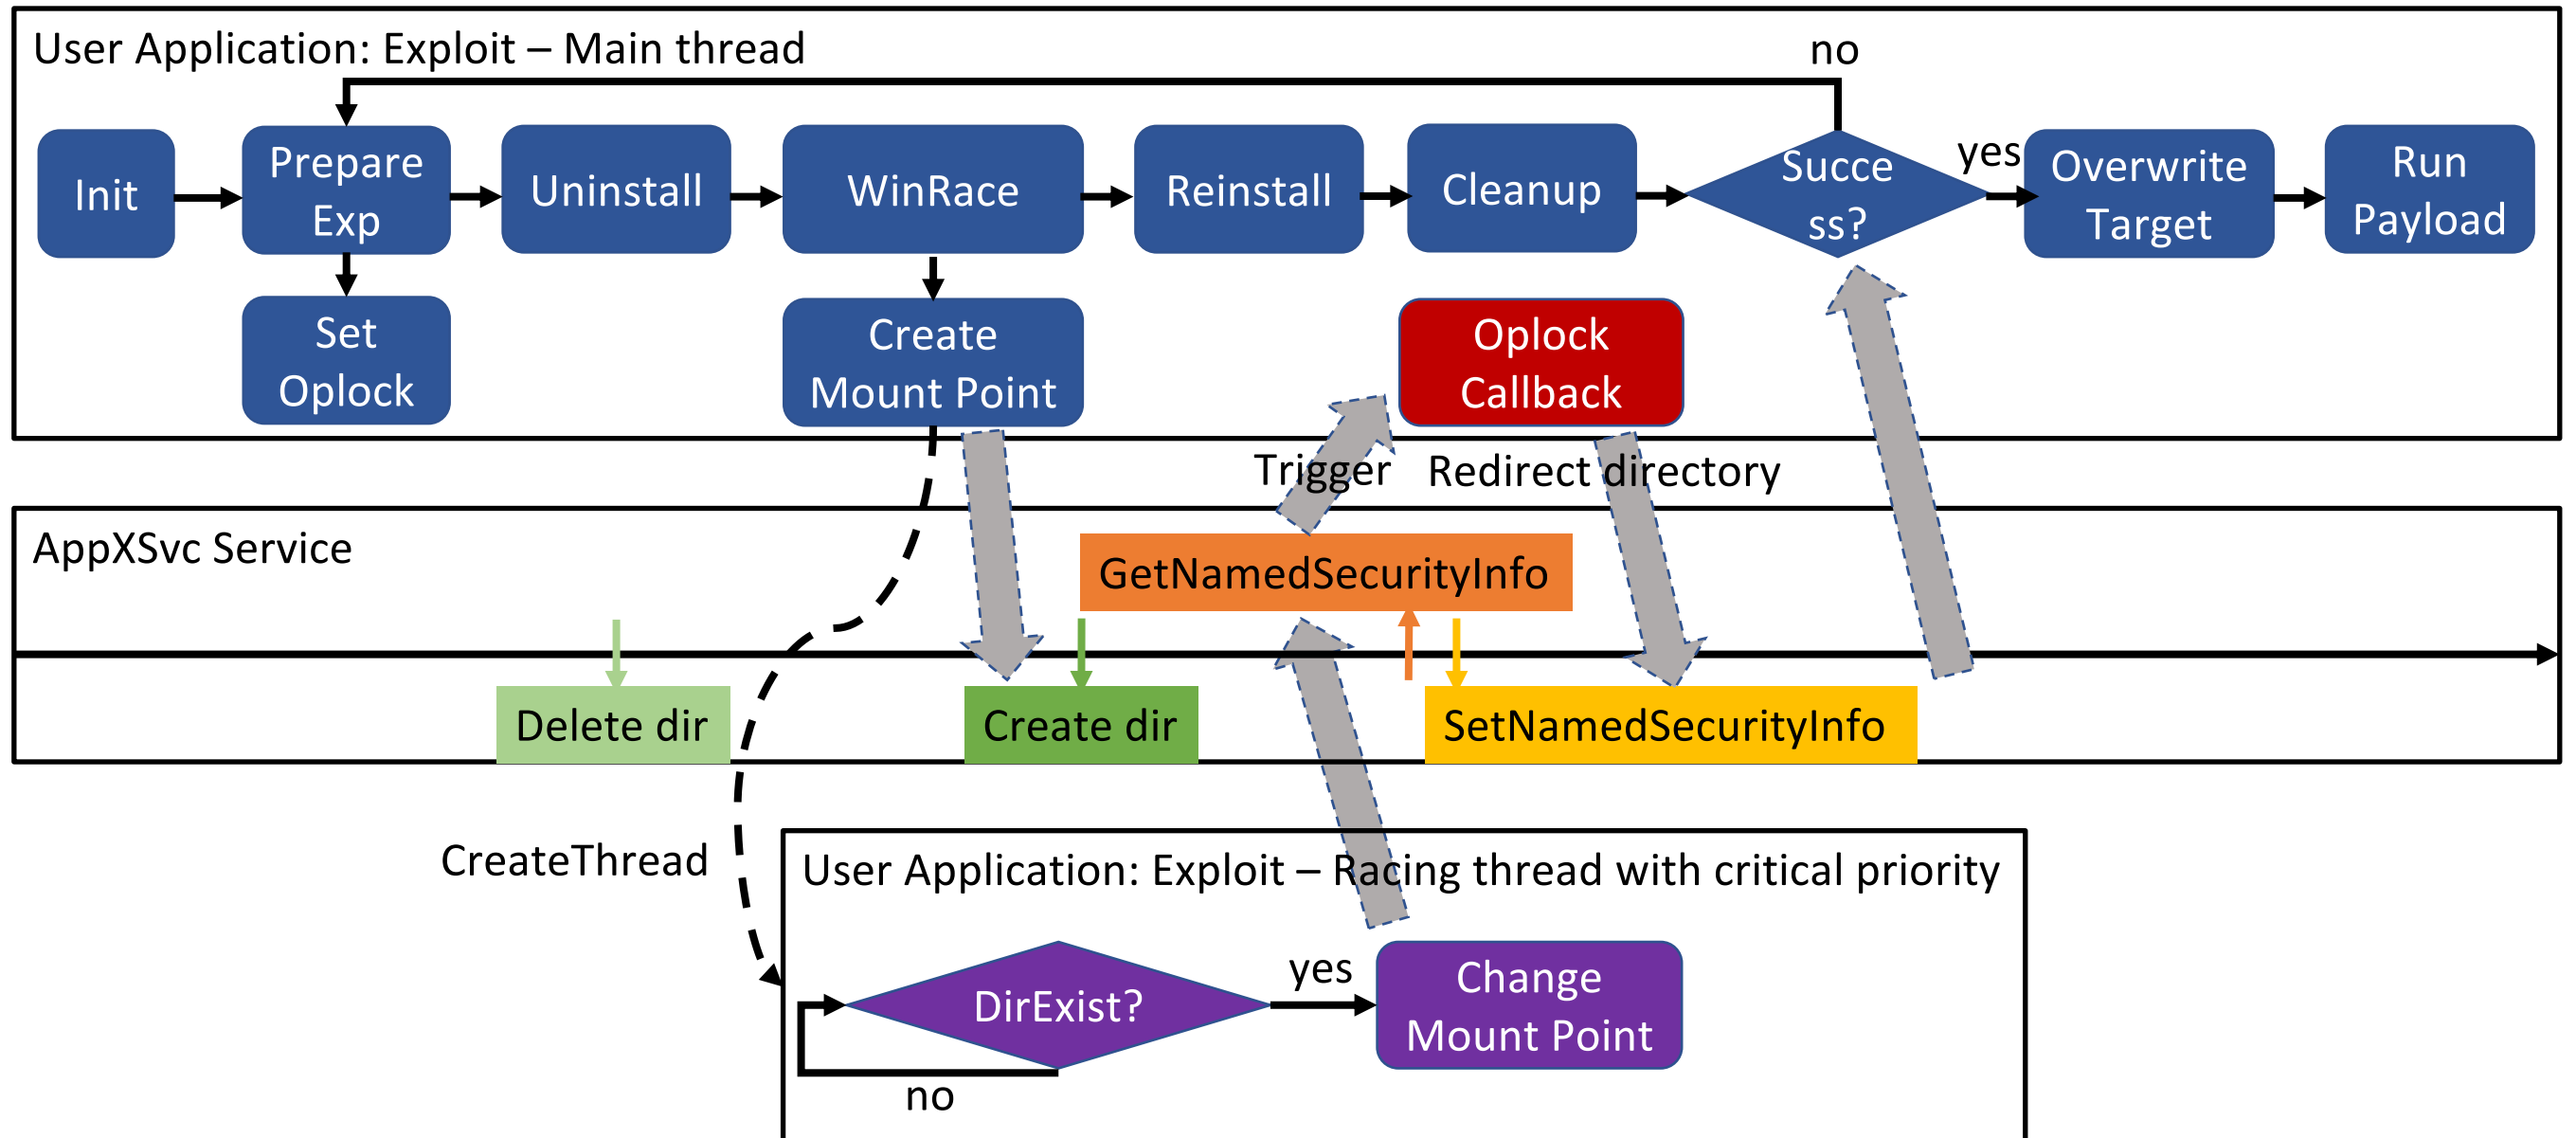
User Application: Exploit – Main thread

no

Init

Prepare Exp

Uninstall

WinRace

Reinstall

Cleanup

Success?

yes

Overwrite Target

Run Payload

Set Oplock

Create Mount Point

Oplock Callback

Trigger

Redirect directory

AppXSvc Service

GetNamedSecurityInfo

Delete dir

Create dir

SetNamedSecurityInfo

CreateThread

User Application: Exploit – Racing thread with critical priority

DirExist?

yes

Change Mount Point

no